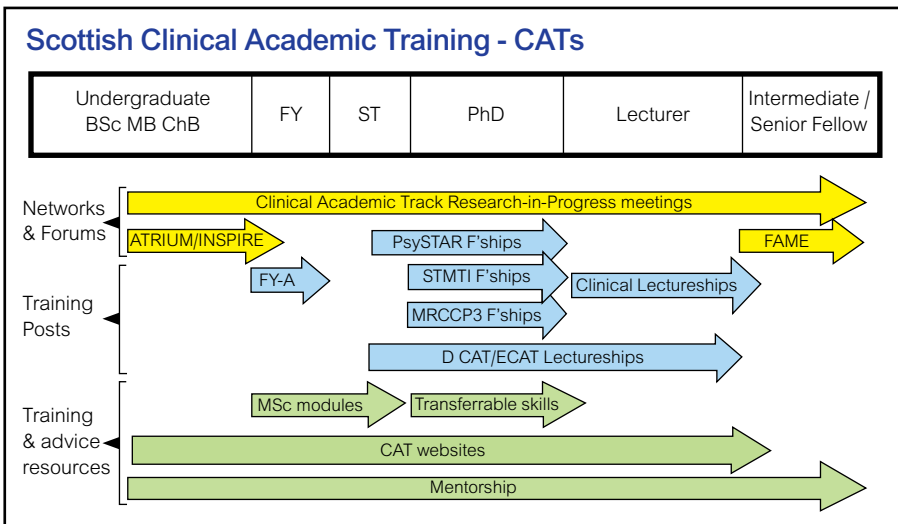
Scottish Clinical Academic Training - CATs

| Undergraduate BSc MB ChB | FY | ST | PhD | Lecturer | Intermediate / Senior Fellow |
|---|---|---|---|---|---|

Networks & Forums

Clinical Academic Track Research-in-Progress meetings

ATRIUM/INSPIRE

PsySTAR F'ships

FAME

Training Posts

FY-A

STMTI F'ships

Clinical Lectureships

MRCCP3 F'ships

D CAT/ECAT Lectureships

Training & advice resources

MSc modules

Transferrable skills

CAT websites

Mentorship